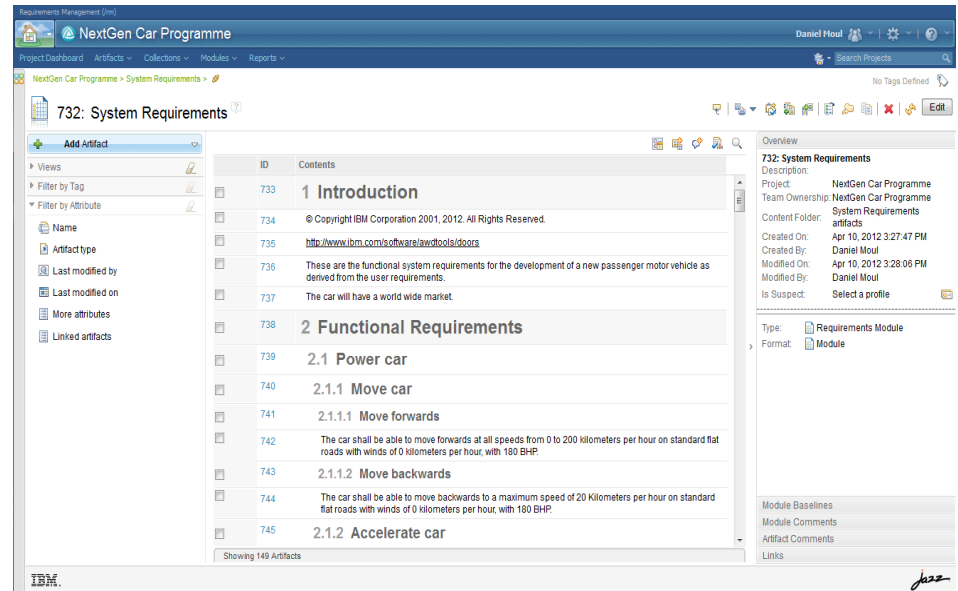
Requirements Management (/rm)

NextGen Car Programme

Daniel Moul

Project Dashboard Artifacts Collections Modules Reports

Search Projects

NextGen Car Programme > System Requirements >

No Tags Defined

732: System Requirements

Edit

Add Artifact

Views

Filter by Tag

Filter by Attribute

Name

Artifact type

Last modified by

Last modified on

More attributes

Linked artifacts

| | ID | Contents |
|---|---|---|
| | 733 | 1 Introduction |
| | 734 | © Copyright IBM Corporation 2001, 2012. All Rights Reserved. |
| | 735 | http://www.ibm.com/software/awdtools/doors |
| | 736 | These are the functional system requirements for the development of a new passenger motor vehicle as derived from the user requirements. |
| | 737 | The car will have a world wide market. |
| | 738 | 2 Functional Requirements |
| | 739 | 2.1 Power car |
| | 740 | 2.1.1 Move car |
| | 741 | 2.1.1.1 Move forwards |
| | 742 | The car shall be able to move forwards at all speeds from 0 to 200 kilometers per hour on standard flat roads with winds of 0 kilometers per hour, with 180 BHP. |
| | 743 | 2.1.1.2 Move backwards |
| | 744 | The car shall be able to move backwards to a maximum speed of 20 Kilometers per hour on standard flat roads with winds of 0 kilometers per hour, with 180 BHP. |
| | 745 | 2.1.2 Accelerate car |

Showing 149 Artifacts

Overview

732: System Requirements
Description:
Project: NextGen Car Programme
Team Ownership: NextGen Car Programme
Content Folder: System Requirements artifacts
Created On: Apr 10, 2012 3:27:47 PM
Created By: Daniel Moul
Modified On: Apr 10, 2012 3:28:06 PM
Modified By: Daniel Moul
Is Suspect: Select a profile

Type: Requirements Module
Format: Module

Module Baselines
Module Comments
Artifact Comments
Links

IBM.

Jazz